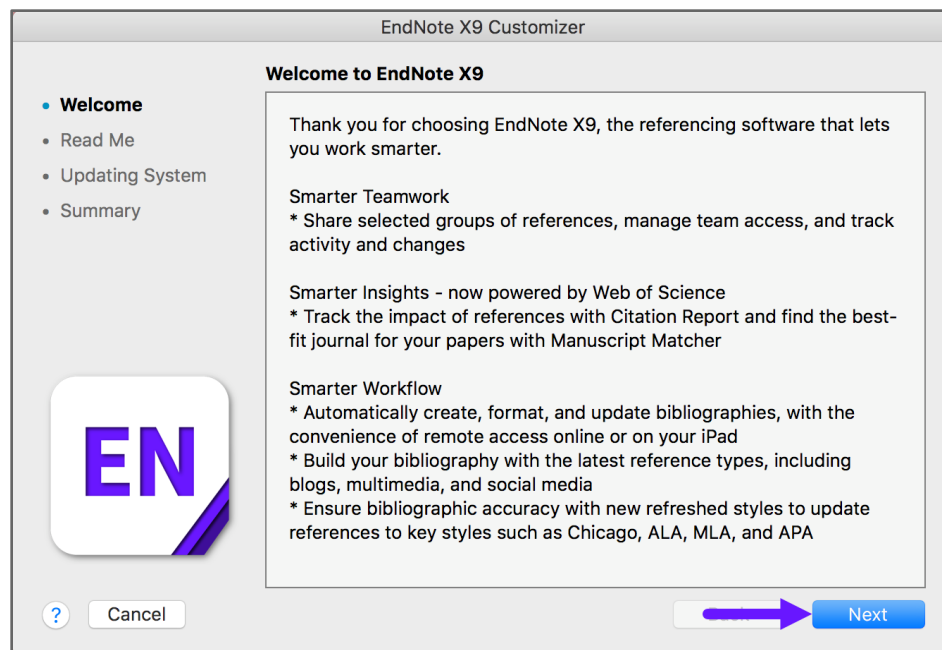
EndNote X9 Customizer

Welcome to EndNote X9

• Welcome
• Read Me
• Updating System
• Summary

Thank you for choosing EndNote X9, the referencing software that lets you work smarter.

Smarter Teamwork
* Share selected groups of references, manage team access, and track activity and changes

Smarter Insights - now powered by Web of Science
* Track the impact of references with Citation Report and find the best-fit journal for your papers with Manuscript Matcher

Smarter Workflow
* Automatically create, format, and update bibliographies, with the convenience of remote access online or on your iPad
* Build your bibliography with the latest reference types, including blogs, multimedia, and social media
* Ensure bibliographic accuracy with new refreshed styles to update references to key styles such as Chicago, ALA, MLA, and APA

EN

?

Cancel

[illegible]

Next